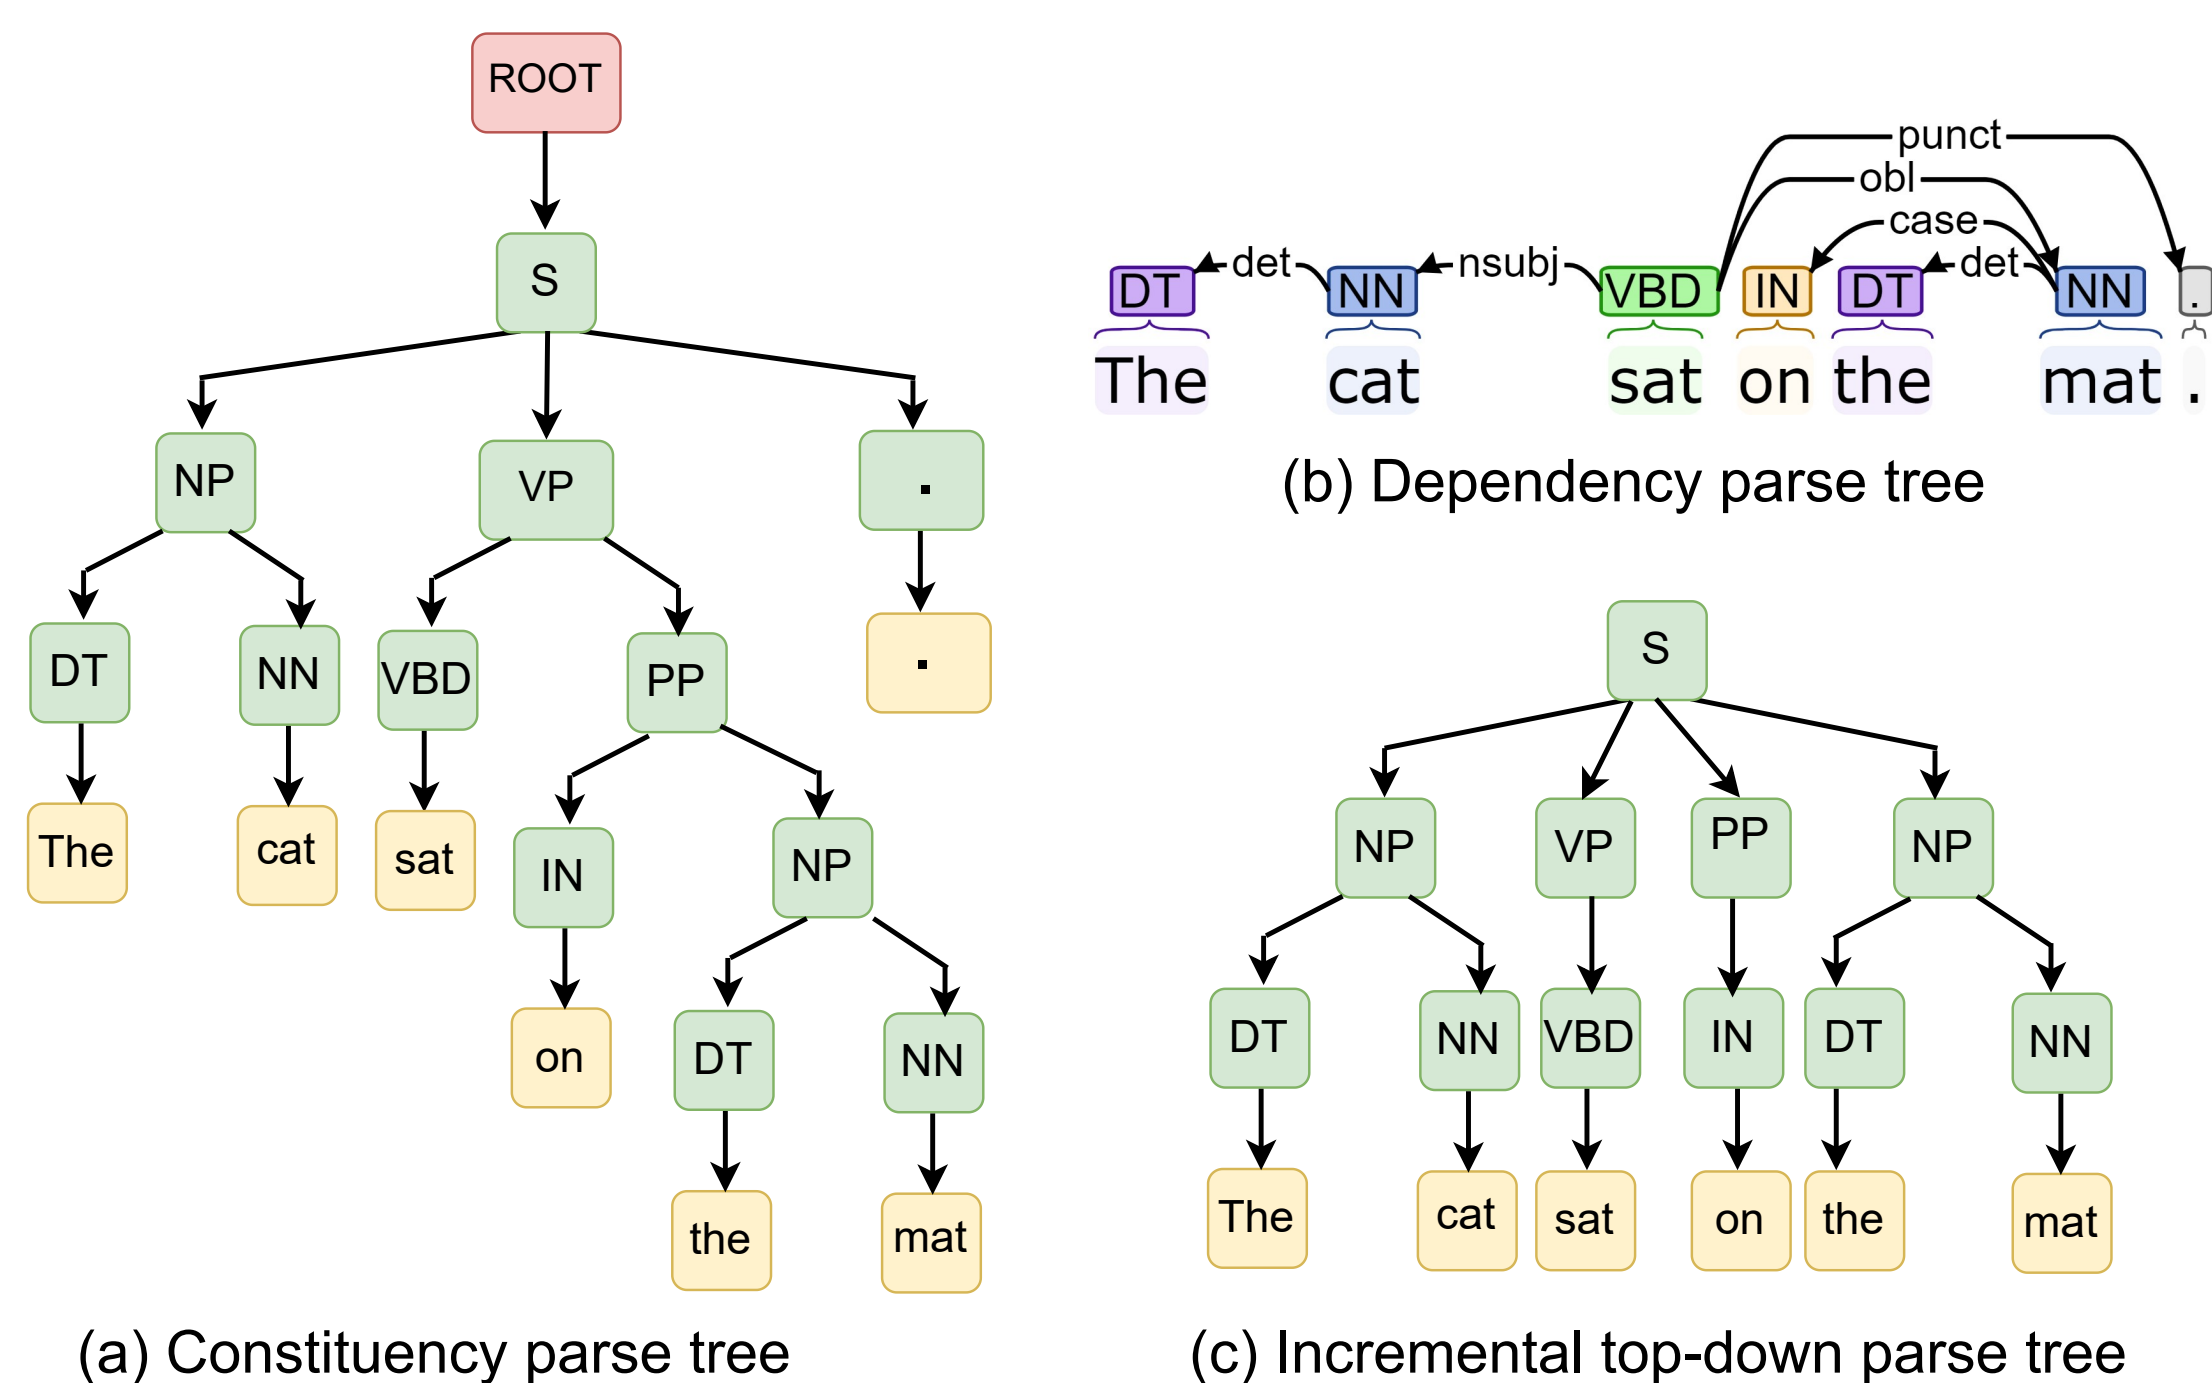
ROOT
S
NP
VP
.
DT
NN
VBD
PP
.
The
cat
sat
IN
NP
on
DT
NN
the
mat

(a) Constituency parse tree

punct
obl
case
det
nsubj
det
DT
NN
VBD
IN
DT
NN
.
The
cat
sat
on
the
mat
.

(b) Dependency parse tree

S
NP
VP
PP
NP
DT
NN
VBD
IN
DT
NN
The
cat
sat
on
the
mat

(c) Incremental top-down parse tree